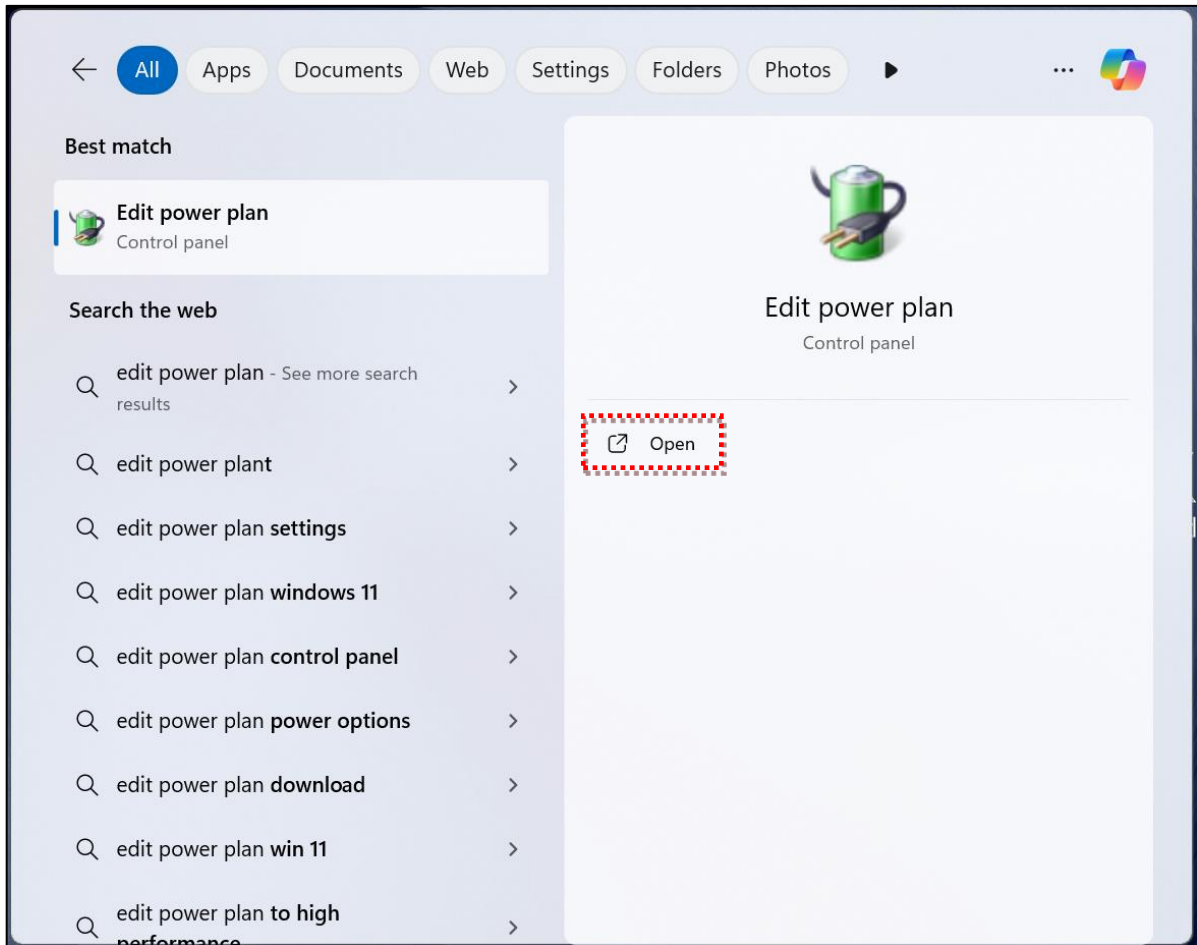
All Apps Documents Web Settings Folders Photos ...

Best match

Edit power plan
Control panel

Search the web

edit power plan - See more search results

edit power plant

edit power plan settings

edit power plan windows 11

edit power plan control panel

edit power plan power options

edit power plan download

edit power plan win 11

edit power plan to high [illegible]

Edit power plan
Control panel

Open